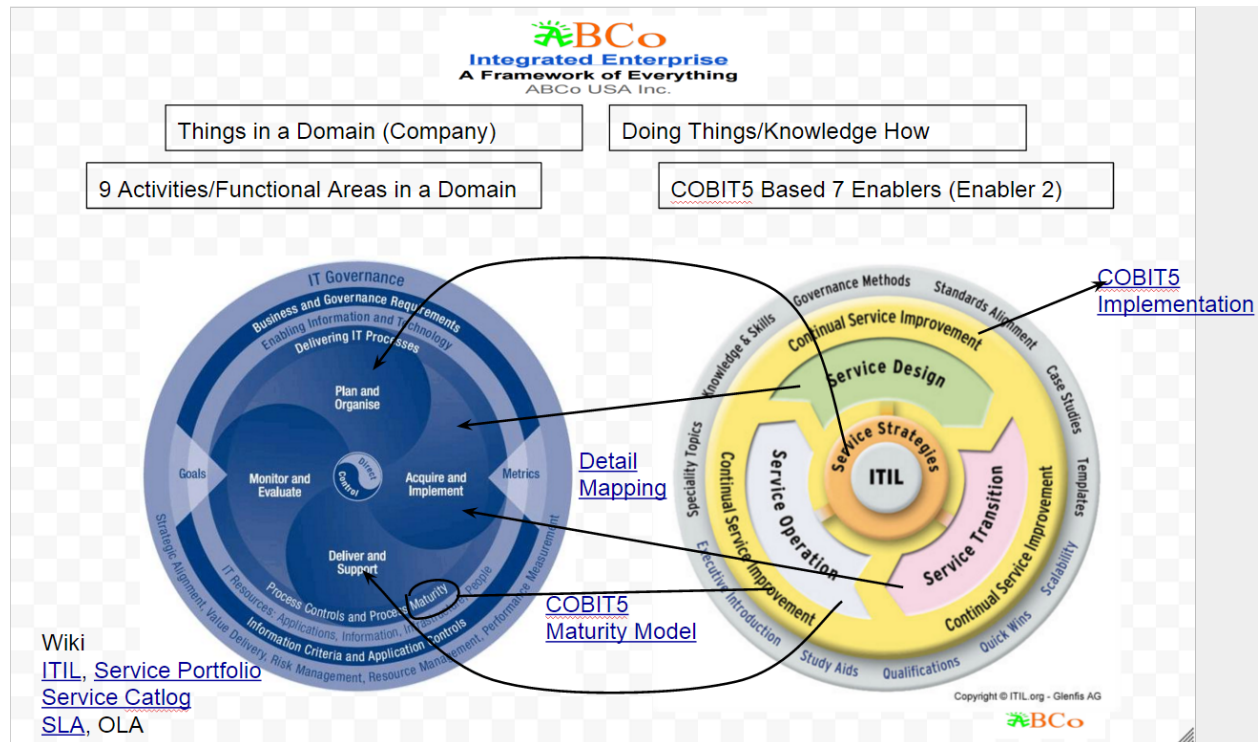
ABCo
Integrated Enterprise
A Framework of Everything
ABCo USA Inc.

Things in a Domain (Company)

Doing Things/Knowledge How

9 Activities/Functional Areas in a Domain

COBIT5 Based 7 Enablers (Enabler 2)

IT Governance
Business and Governance Requirements
Enabling Information and Technology
Delivering IT Processes
Plan and Organise
Goals
Monitor and Evaluate
Direct Control
Acquire and Implement
Metrics
Deliver and Support
Process Controls and Process Maturity
IT Resources: Applications, Information, Infrastructure, People
Information Criteria and Application Controls
Strategic Alignment, Value Delivery, Risk Management, Resource Management, Performance Measurement

Detail Mapping

COBIT5 Maturity Model

COBIT5 Implementation

Governance Methods
Standards Alignment
Case Studies
Templates
Scalability
Quick Wins
Qualifications
Study Aids
Executive Introduction
Speciality Topics
Knowledge & Skills
Continual Service Improvement
Service Design
Service Strategies
ITIL
Service Transition
Service Operation
Continual Service Improvement
Continual Service Improvement

Copyright © ITIL.org - Glenfis AG
ABCo

Wiki
ITIL, Service Portfolio
Service Catlog
SLA, OLA